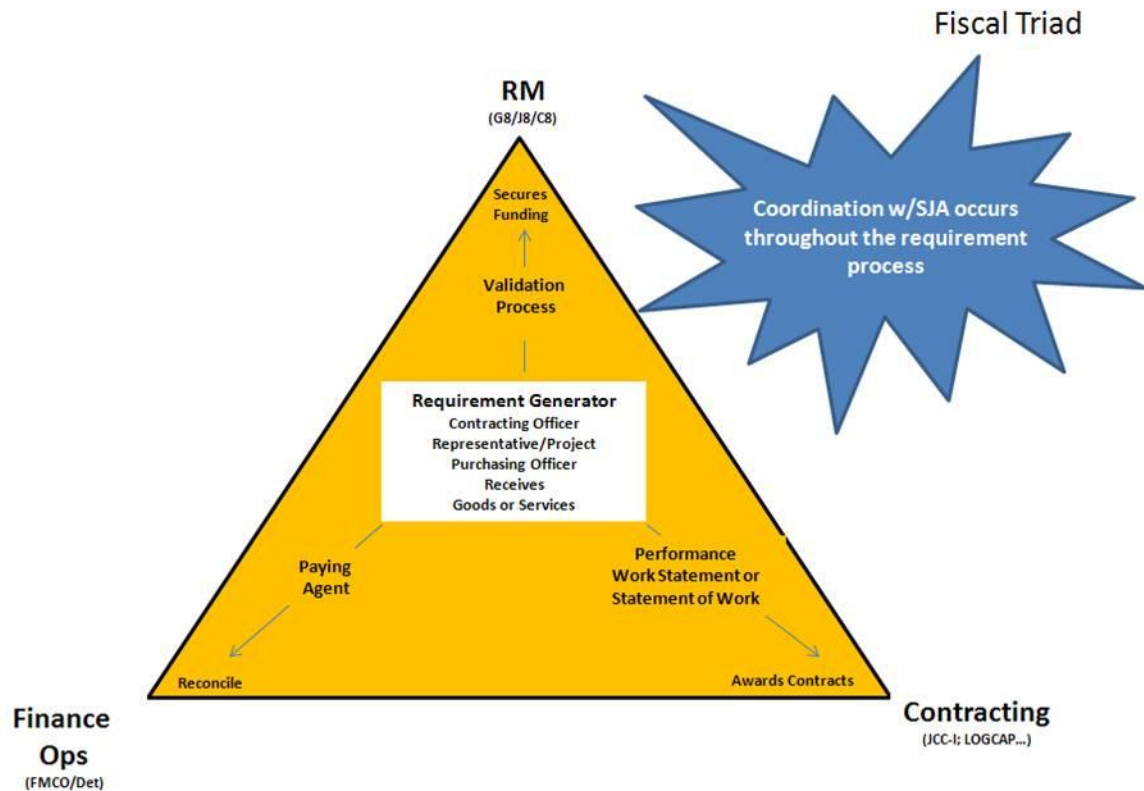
Fiscal Triad

RM
(G8/J8/C8)

Coordination w/SJA occurs throughout the requirement process

Secures Funding

Validation Process

Requirement Generator
Contracting Officer Representative/Project Purchasing Officer Receives Goods or Services

Paying Agent

Performance Work Statement or Statement of Work

Reconcile

Awards Contracts

Finance Ops
(FMCO/Det)

Contracting
(JCC-I; LOGCAP…)